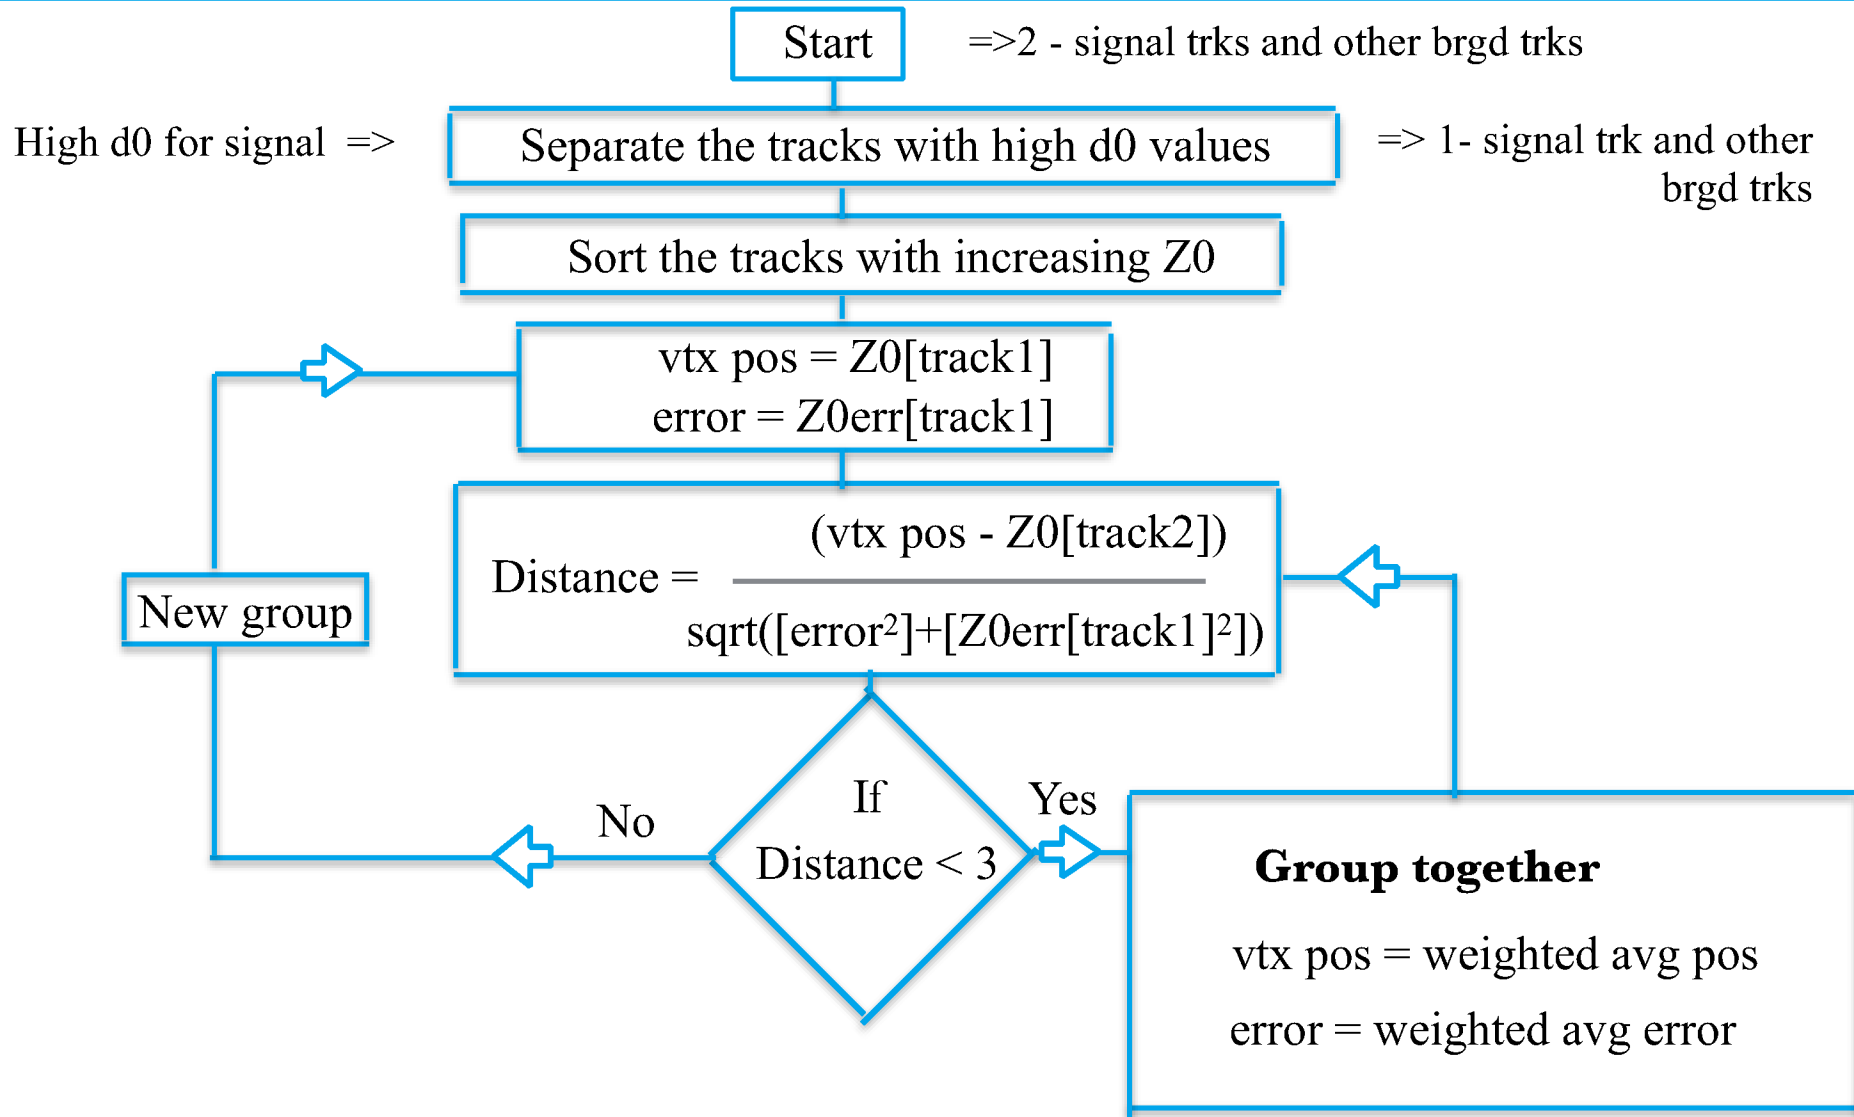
Start

=>2 - signal trks and other brgd trks

High d0 for signal =>

Separate the tracks with high d0 values

=> 1- signal trk and other brgd trks

Sort the tracks with increasing Z0

vtx pos = Z0[track1]
error = Z0err[track1]

New group

Distance = $\frac{(\text{vtx pos - Z0[track2]})}{\text{sqrt([error}^2\text{]+[Z0err[track1]}^2\text{])}}$

No

If
Distance < 3

Yes

**Group together**

vtx pos = weighted avg pos

error = weighted avg error